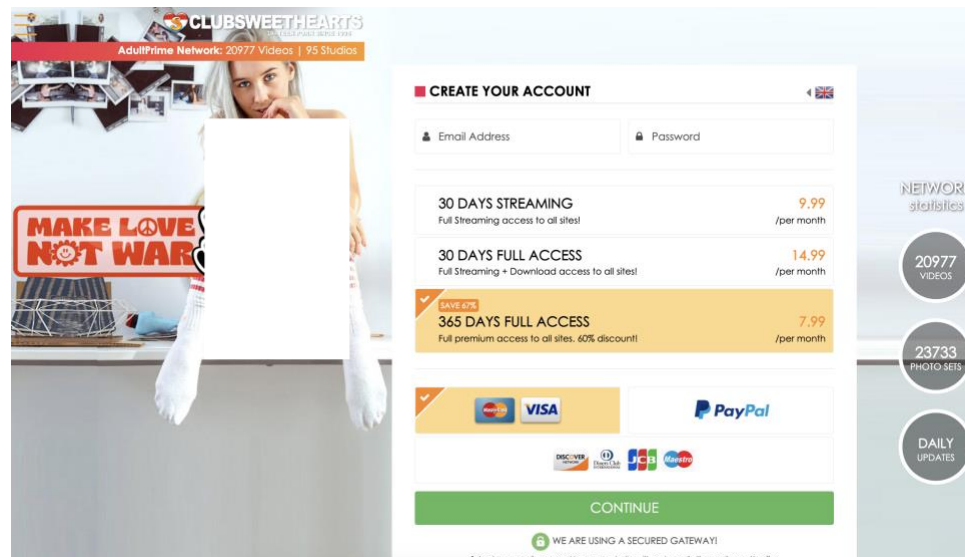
CLUBSWEETHEARTS

AdultPrime Network: 20977 Videos | 95 Studios

MAKE LOVE NOT WAR

CREATE YOUR ACCOUNT

Email Address

Password

30 DAYS STREAMING
Full Streaming access to all sites!
9.99
/per month

30 DAYS FULL ACCESS
Full Streaming + Download access to all sites!
14.99
/per month

SAVE 67%
365 DAYS FULL ACCESS
Full premium access to all sites. 60% discount!
7.99
/per month

VISA

PayPal

DISCOVER

JCB

Maestro

CONTINUE

WE ARE USING A SECURED GATEWAY!

NETWOR
statistics

20977
VIDEOS

23733
PHOTO SETS

DAILY
UPDATES